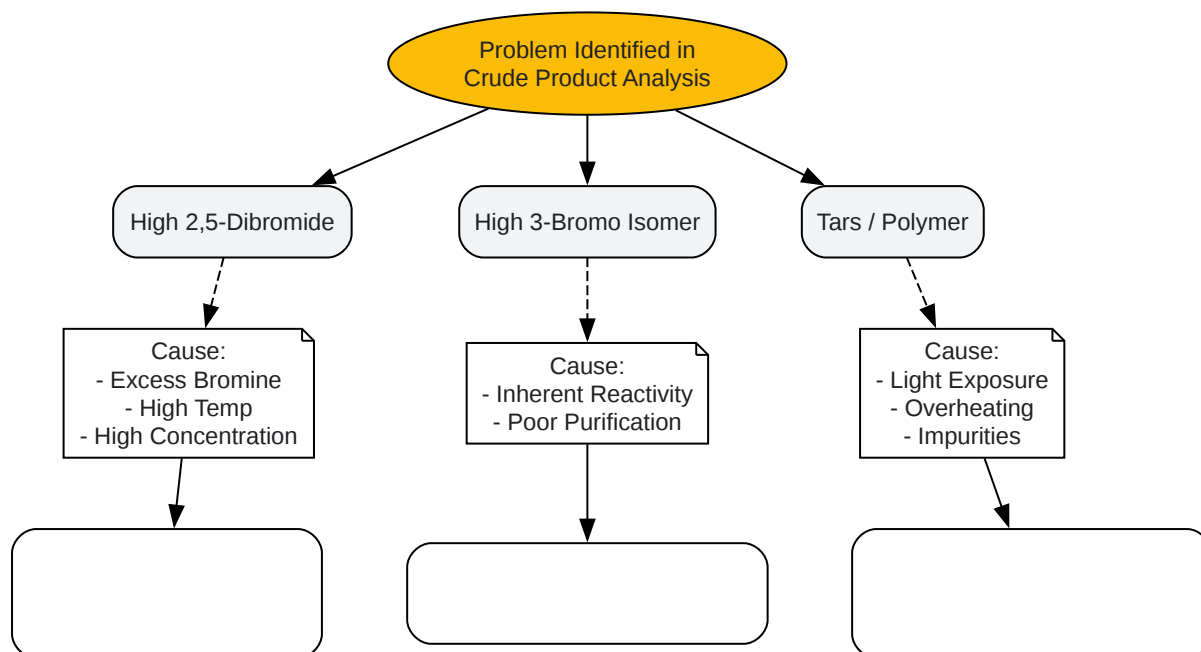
Problem Identified in Crude Product Analysis

High 2,5-Dibromide

High 3-Bromo Isomer

Tars / Polymer

Cause:
- Excess Bromine
- High Temp
- High Concentration

Cause:
- Inherent Reactivity
- Poor Purification

Cause:
- Light Exposure
- Overheating
- Impurities